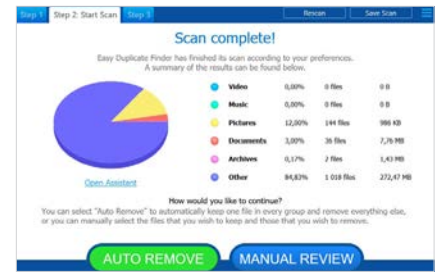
Step 1 Step 2: Start Scan Step 3 Rescan Save Scan

Scan complete!

Easy Duplicate Finder has finished its scan according to your preferences. A summary of the results can be found below.

| | | | |
|---|---|---|---|
| Video | 0,00% | 0 files | 0 B |
| Music | 0,00% | 0 files | 0 B |
| Pictures | 12,00% | 144 files | 986 KB |
| Documents | 3,00% | 36 files | 7,76 MB |
| Archives | 0,17% | 2 files | 1,43 MB |
| Other | 84,83% | 1 018 files | 272,47 MB |

Open Assistant

How would you like to continue?
You can select "Auto Remove" to automatically keep one file in every group and remove everything else, or you can manually select the files that you wish to keep and those that you wish to remove.

AUTO REMOVE MANUAL REVIEW